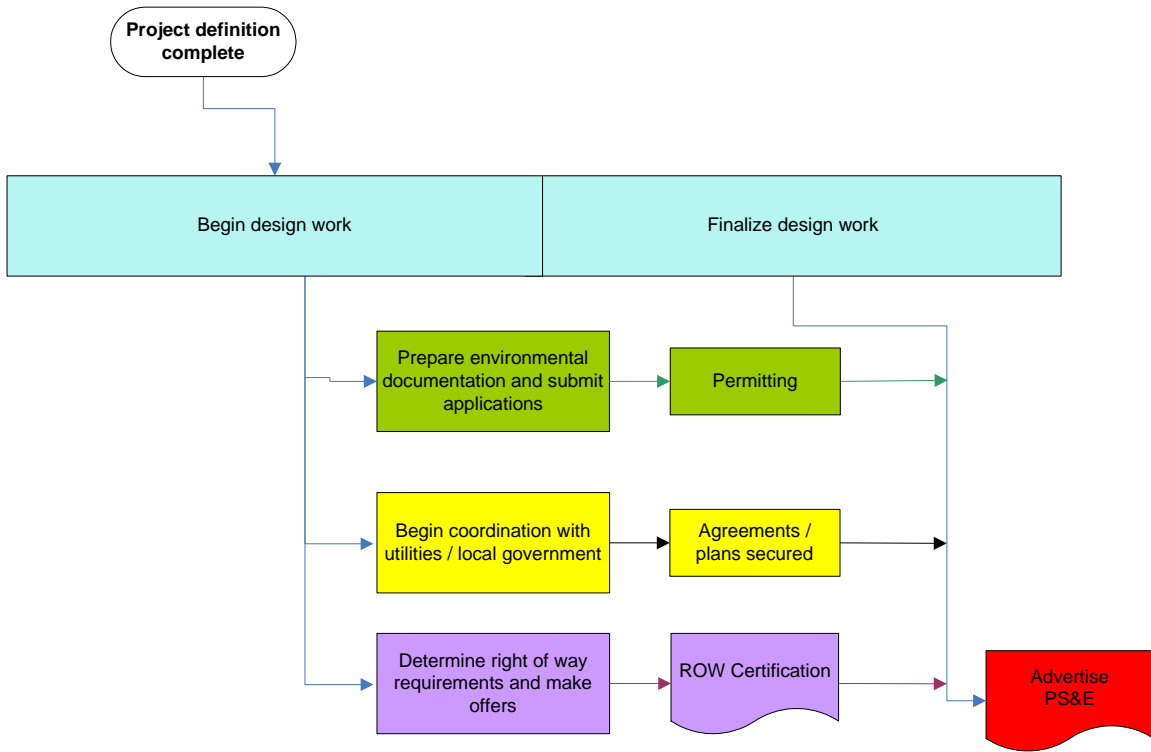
Project definition complete

Begin design work

Finalize design work

Prepare environmental documentation and submit applications

Permitting

Begin coordination with utilities / local government

Agreements / plans secured

Determine right of way requirements and make offers

ROW Certification

Advertise PS&E